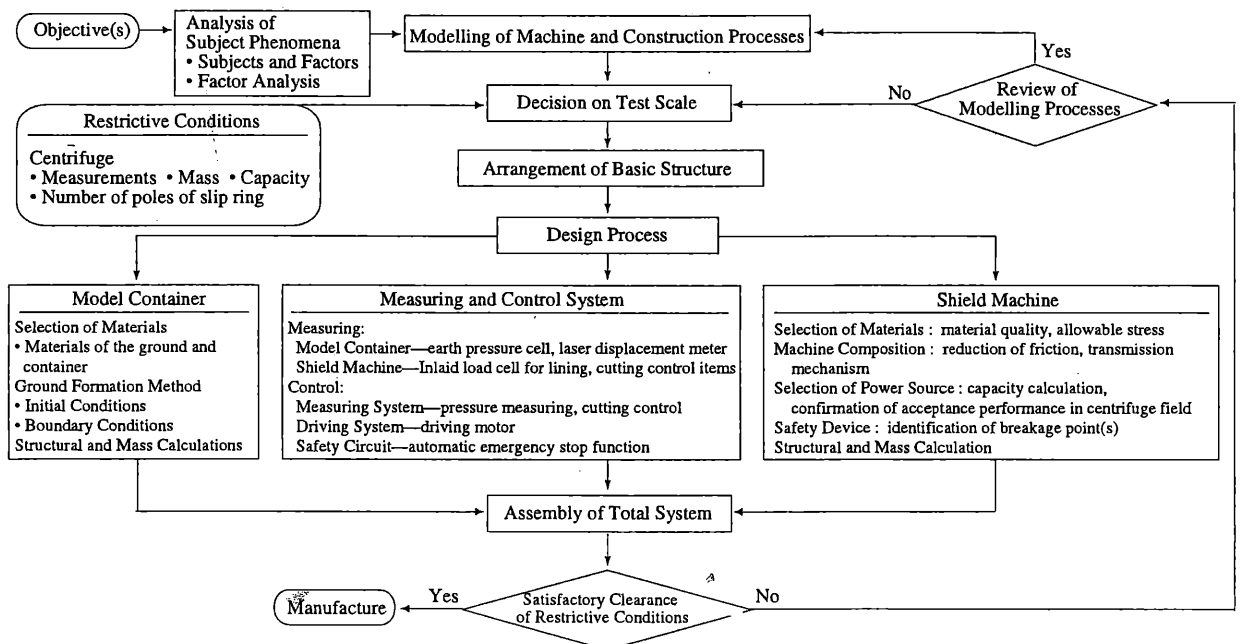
Objective(s)

Analysis of Subject Phenomena
• Subjects and Factors
• Factor Analysis

Modelling of Machine and Construction Processes

Yes

Review of Modelling Processes

No

Decision on Test Scale

Restrictive Conditions
Centrifuge
• Measurements • Mass • Capacity
• Number of poles of slip ring

Arrangement of Basic Structure

Design Process

Model Container
Selection of Materials
• Materials of the ground and container
Ground Formation Method
• Initial Conditions
• Boundary Conditions
Structural and Mass Calculations

Measuring and Control System
Measuring:
Model Container—earth pressure cell, laser displacement meter
Shield Machine—Inlaid load cell for lining, cutting control items
Control:
Measuring System—pressure measuring, cutting control
Driving System—driving motor
Safety Circuit—automatic emergency stop function

Shield Machine
Selection of Materials : material quality, allowable stress
Machine Composition : reduction of friction, transmission mechanism
Selection of Power Source : capacity calculation, confirmation of acceptance performance in centrifuge field
Safety Device : identification of breakage point(s)
Structural and Mass Calculation

Assembly of Total System

Manufacture

Yes

Satisfactory Clearance of Restrictive Conditions

No